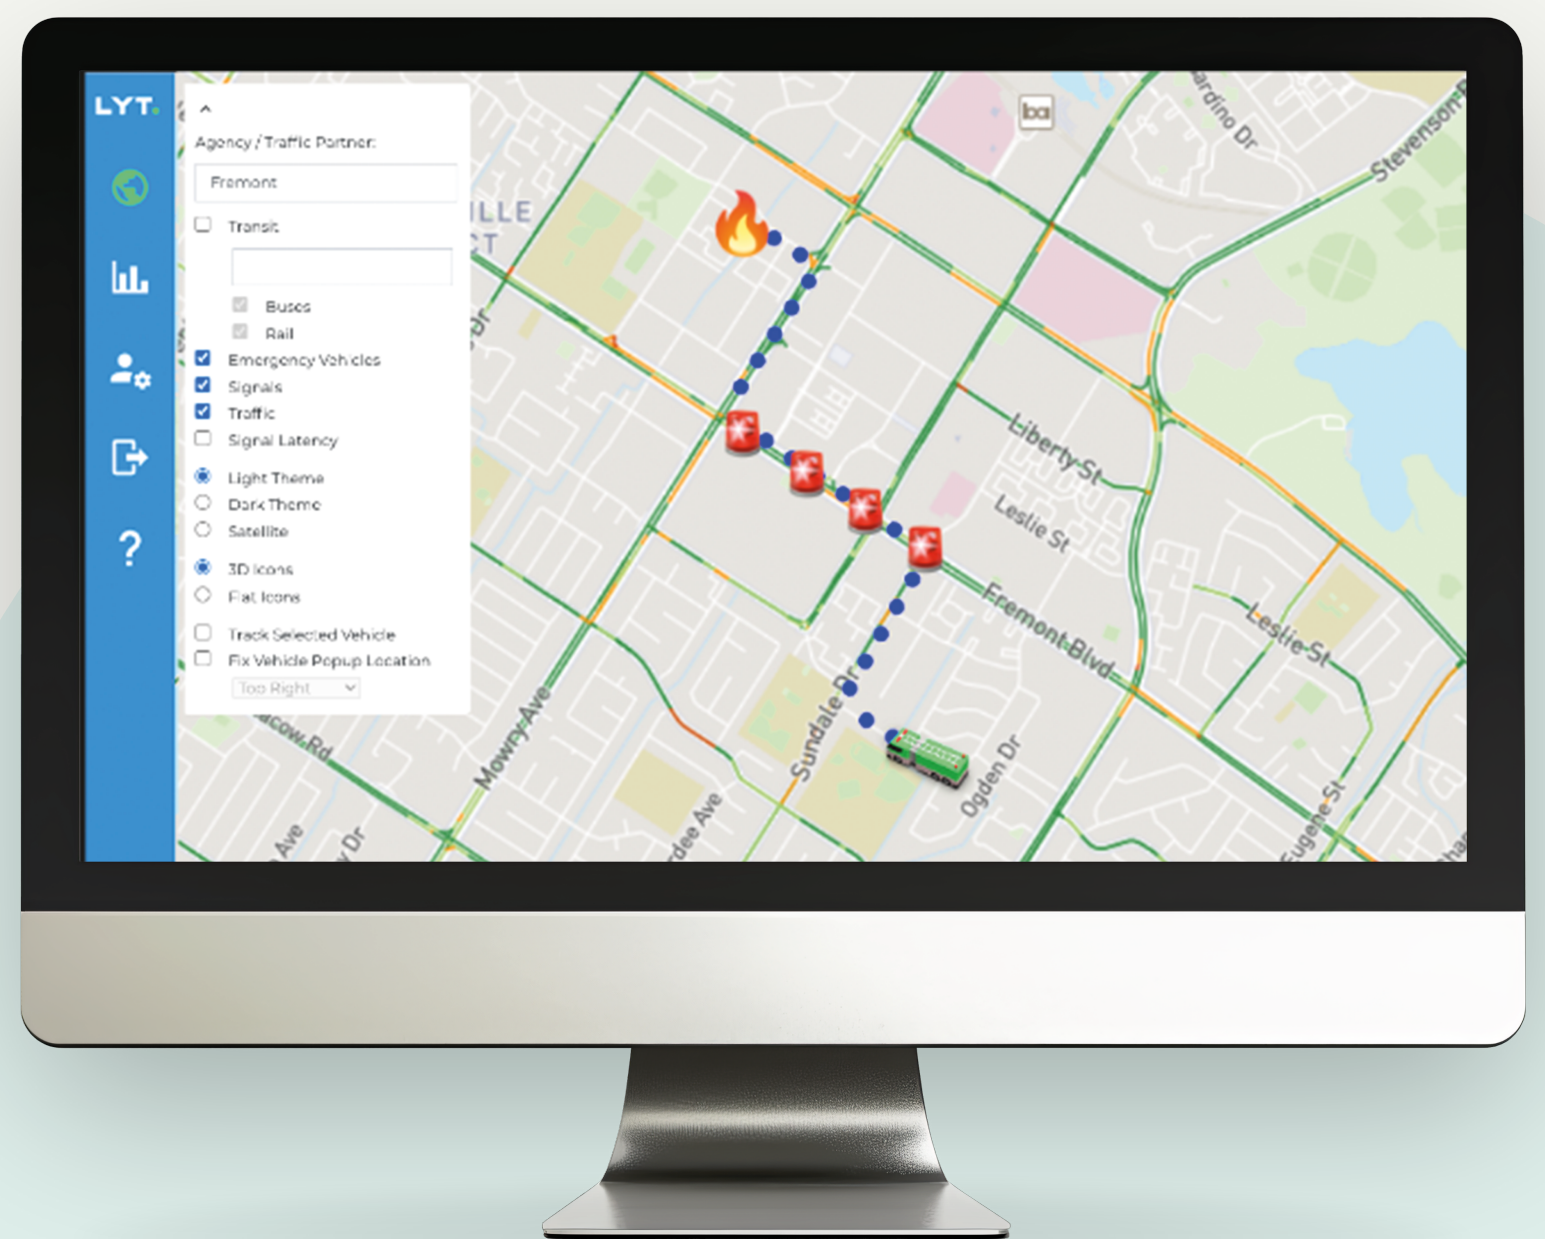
LYT.

?

Agency / Traffic Partner:

Fremont

Transit

Buses

Rail

Emergency Vehicles

Signals

Traffic

Signal Latency

Light Theme

Dark Theme

Satellite

3D Icons

Flat Icons

Track Selected Vehicle

Fix Vehicle Popup Location

Top Right

ILLE
CT

ba

ardino Dr

Stevenson

Liberty St

Leslie St

Fremont Blvd

Leslie St

Sundale Dr

Ogden Dr

Mowry Ave

acow Rd

Ave

Dr

dee Ave

Eugene St

Dr